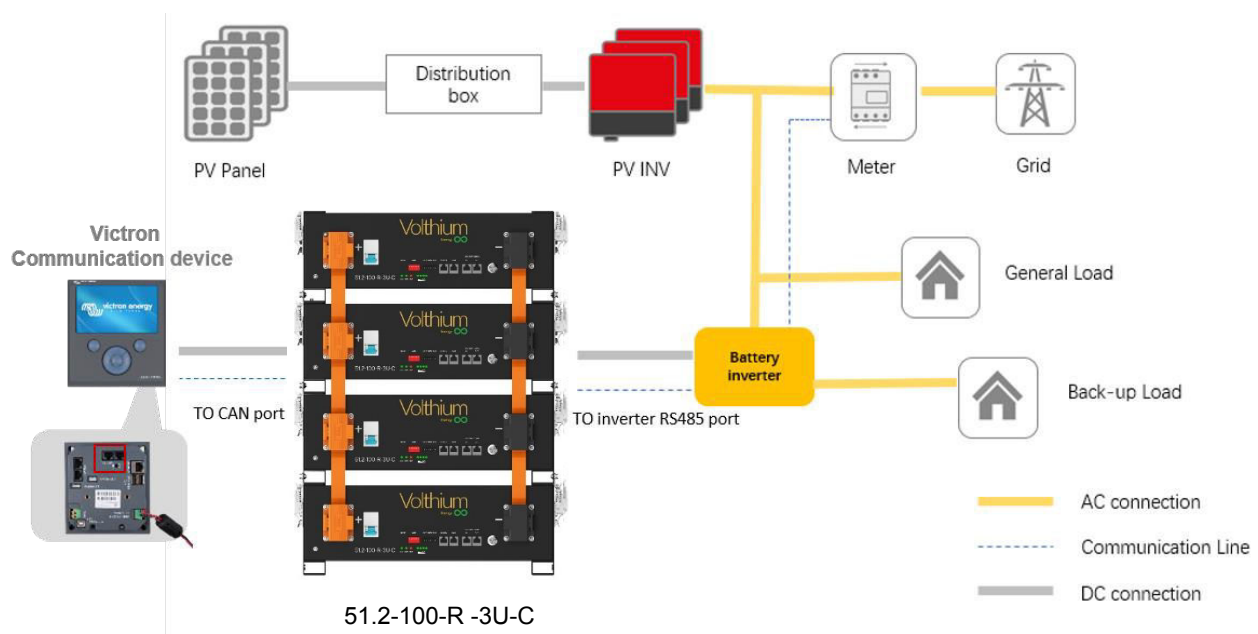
Distribution box

PV Panel

PV INV

Meter

Grid

Victron Communication device

victron energy

Volthium

Volthium

Volthium

Volthium

General Load

Battery inverter

Back-up Load

TO CAN port

TO inverter RS485 port

AC connection

Communication Line

DC connection

51.2-100-R -3U-C